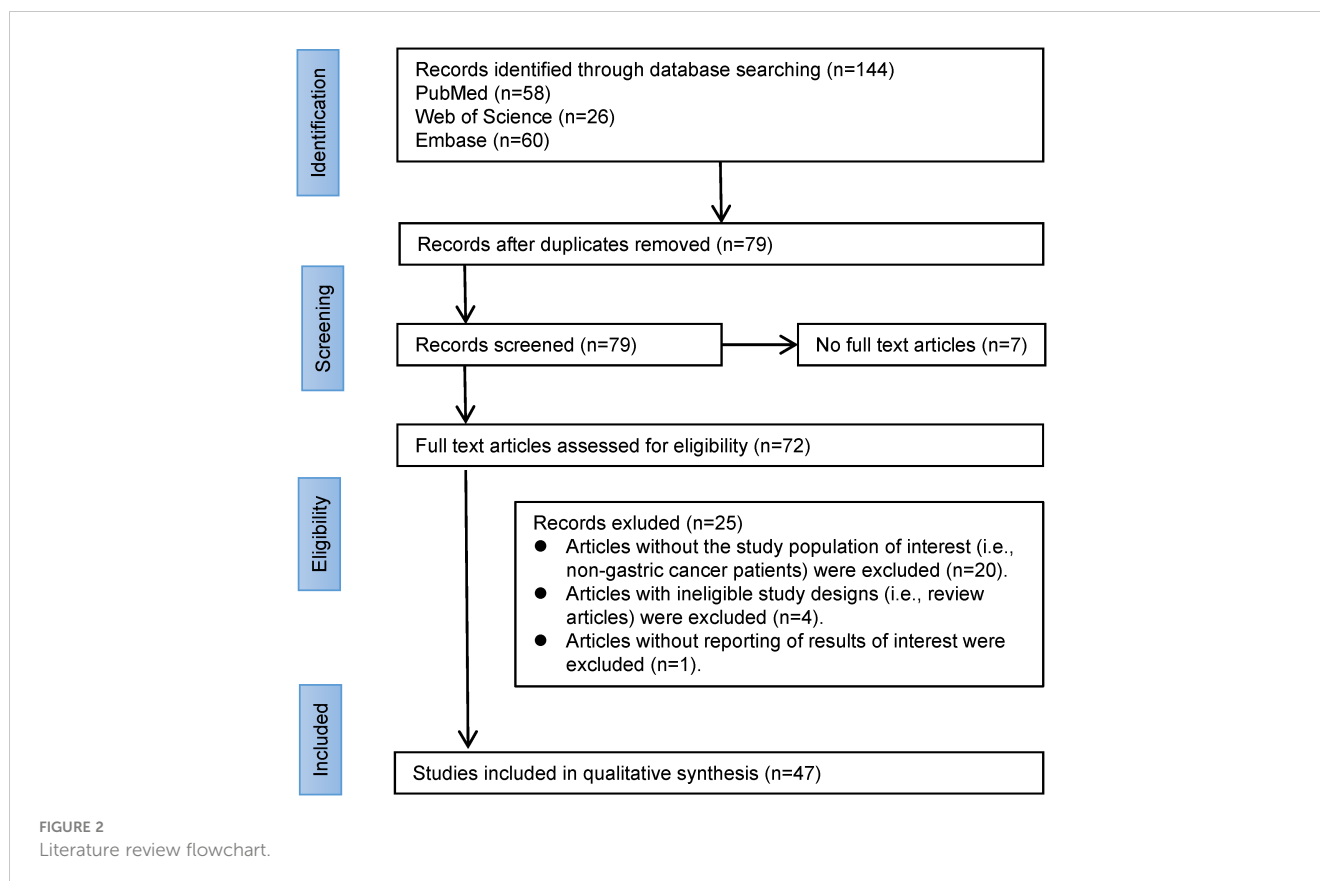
Identification

Records identified through database searching (n=144)
PubMed (n=58)
Web of Science (n=26)
Embase (n=60)

Records after duplicates removed (n=79)

Screening

Records screened (n=79)

No full text articles (n=7)

Full text articles assessed for eligibility (n=72)

Eligibility

Records exluded (n=25)
- Articles without the study population of interest (i.e., non-gastric cancer patients) were excluded (n=20).
- Articles with ineligible study designs (i.e., review articles) were excluded (n=4).
- Articles without reporting of results of interest were excluded (n=1).

Included

Studies included in qualitative synthesis (n=47)

FIGURE 2
Literature review flowchart.